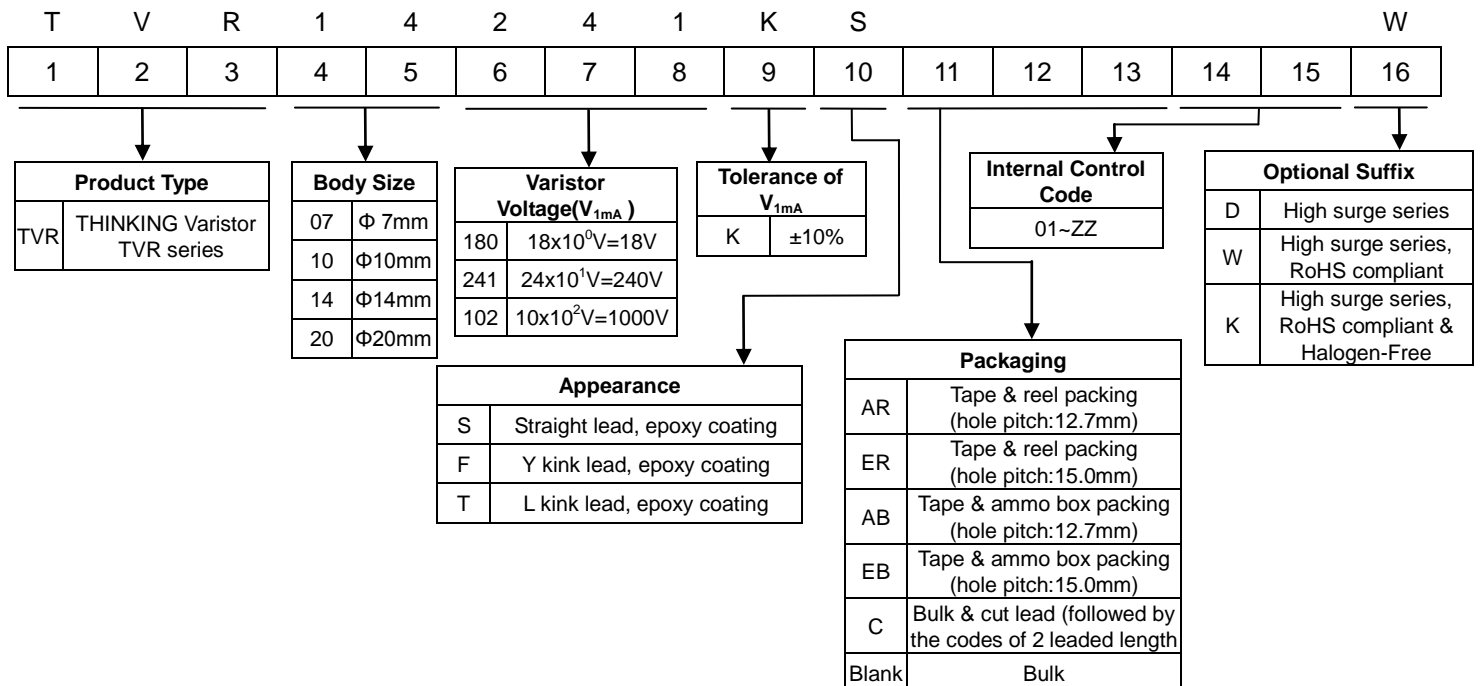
| T | V | R | 1 | 4 | 2 | 4 | 1 | K | S | | | | | | W |
|---|---|---|---|---|---|---|---|---|---|---|---|---|---|---|---|
| 1 | 2 | 3 | 4 | 5 | 6 | 7 | 8 | 9 | 10 | 11 | 12 | 13 | 14 | 15 | 16 |

| Product Type | |
|---|---|
| TVR | THINKING Varistor TVR series |

| Body Size | |
|---|---|
| 07 | Φ 7mm |
| 10 | Φ10mm |
| 14 | Φ14mm |
| 20 | Φ20mm |

| Varistor Voltage($V_{1mA}$ ) | |
|---|---|
| 180 | $18x10^0V=18V$ |
| 241 | $24x10^1V=240V$ |
| 102 | $10x10^2V=1000V$ |

| Tolerance of $V_{1mA}$ | |
|---|---|
| K | ±10% |

| Internal Control Code |
|---|
| 01~ZZ |

| Optional Suffix | |
|---|---|
| D | High surge series |
| W | High surge series, RoHS compliant |
| K | High surge series, RoHS compliant & Halogen-Free |

| Appearance | |
|---|---|
| S | Straight lead, epoxy coating |
| F | Y kink lead, epoxy coating |
| T | L kink lead, epoxy coating |

| Packaging | |
|---|---|
| AR | Tape & reel packing (hole pitch:12.7mm) |
| ER | Tape & reel packing (hole pitch:15.0mm) |
| AB | Tape & ammo box packing (hole pitch:12.7mm) |
| EB | Tape & ammo box packing (hole pitch:15.0mm) |
| C | Bulk & cut lead (followed by the codes of 2 leaded length |
| Blank | Bulk |